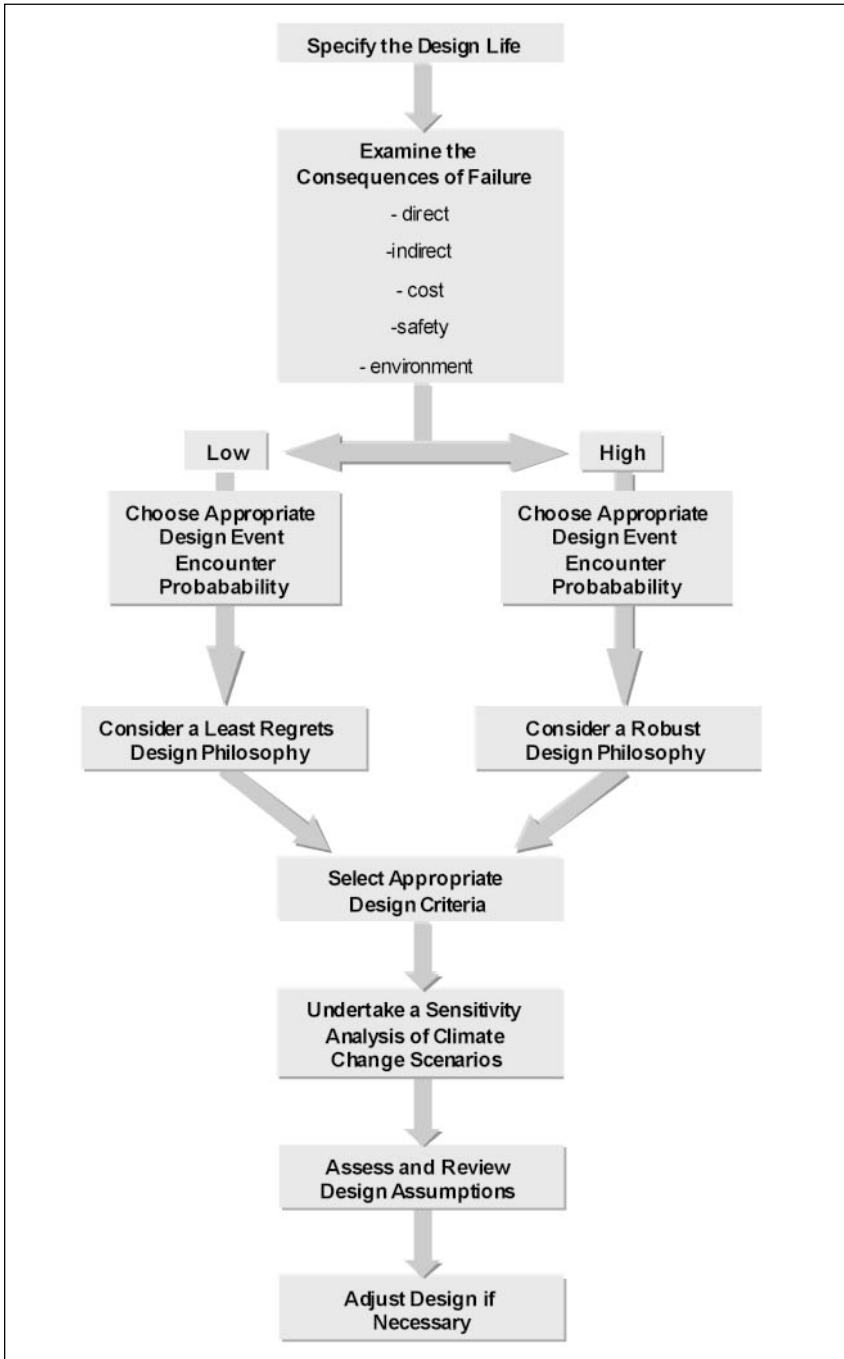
Specify the Design Life

Examine the Consequences of Failure
- direct
-indirect
- cost
-safety
- environment

Low

High

Choose Appropriate Design Event Encounter Probabability

Choose Appropriate Design Event Encounter Probabability

Consider a Least Regrets Design Philosophy

Consider a Robust Design Philosophy

Select Appropriate Design Criteria

Undertake a Sensitivity Analysis of Climate Change Scenarios

Assess and Review Design Assumptions

Adjust Design if Necessary